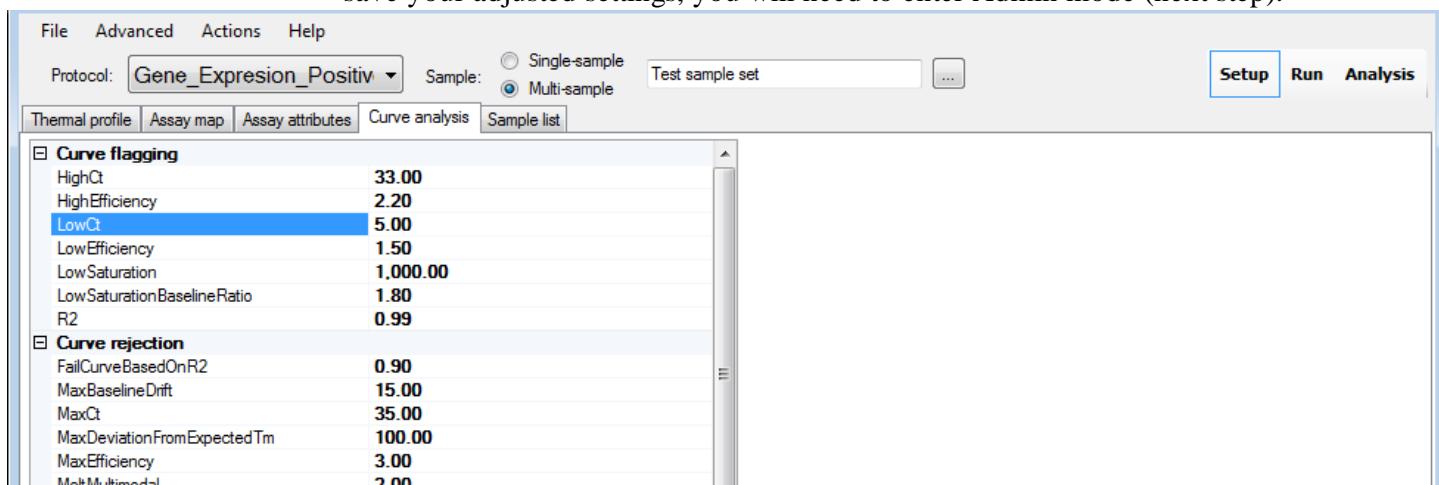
File Advanced Actions Help

Protocol: Gene_Expresion_Positiv Sample: Single-sample Multi-sample Test sample set ...

Setup Run Analysis

Thermal profile Assay map Assay attributes Curve analysis Sample list

| ⊟ Curve flagging | |
|---|---|
| HighCt | 33.00 |
| HighEfficiency | 2.20 |
| LowCt | 5.00 |
| LowEfficiency | 1.50 |
| LowSaturation | 1,000.00 |
| LowSaturationBaselineRatio | 1.80 |
| R2 | 0.99 |
| ⊟ Curve rejection | |
| FailCurveBasedOnR2 | 0.90 |
| MaxBaselineDrift | 15.00 |
| MaxCt | 35.00 |
| MaxDeviationFromExpectedTm | 100.00 |
| MaxEfficiency | 3.00 |
| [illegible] | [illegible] |